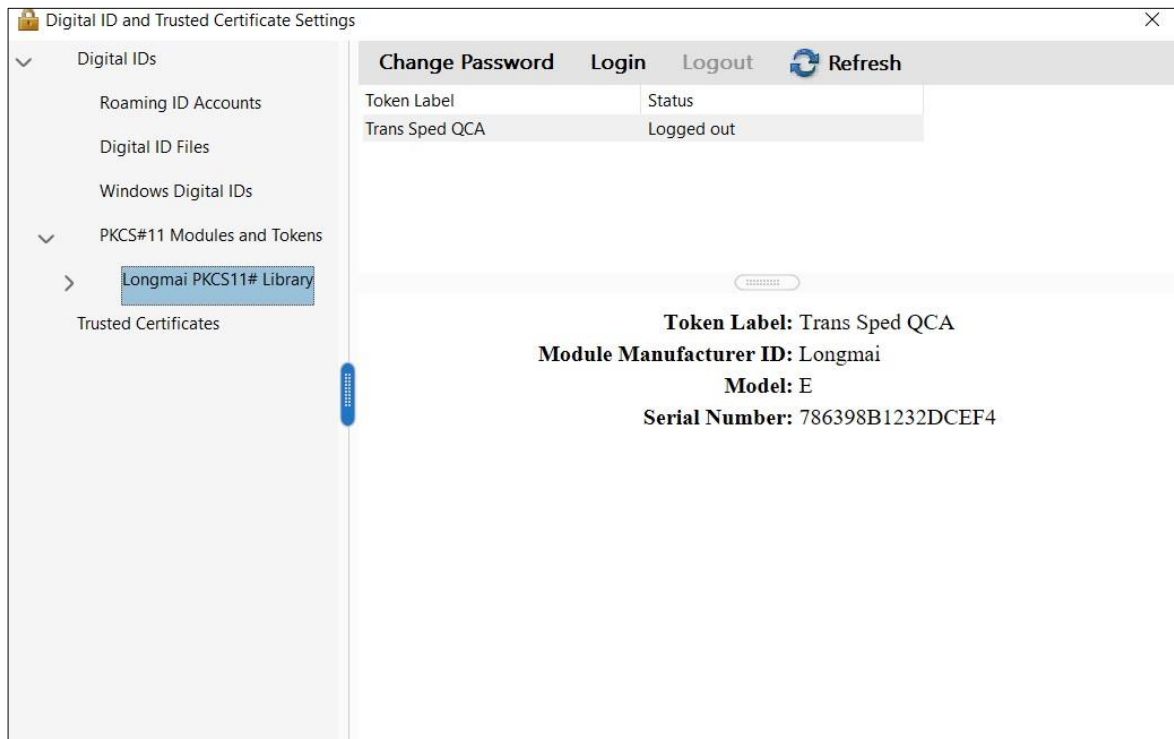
Digital ID and Trusted Certificate Settings

Digital IDs

Roaming ID Accounts

Digital ID Files

Windows Digital IDs

PKCS#11 Modules and Tokens

Longmai PKCS11# Library

Trusted Certificates

Change Password Login Logout Refresh

| Token Label | Status |
|---|---|
| Trans Sped QCA | Logged out |

Token Label: Trans Sped QCA
Module Manufacturer ID: Longmai
Model: E
Serial Number: 786398B1232DCEF4